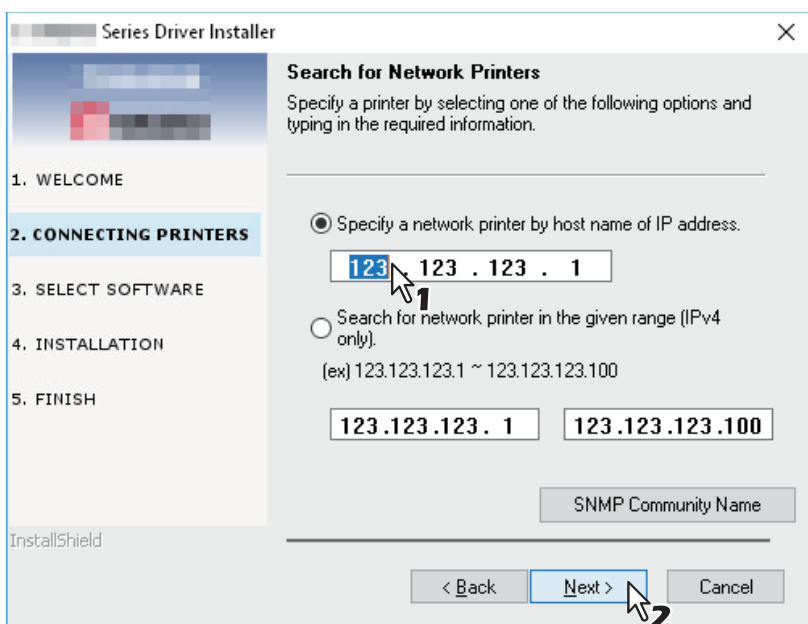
Series Driver Installer

Search for Network Printers

Specify a printer by selecting one of the following options and typing in the required information.

1. WELCOME

2. CONNECTING PRINTERS

3. SELECT SOFTWARE

4. INSTALLATION

5. FINISH

Specify a network printer by host name of IP address.

123 . 123 . 123 . 1

1

Search for network printer in the given range (IPv4 only).

(ex) 123.123.123.1 ~ 123.123.123.100

123.123.123. 1

123.123.123.100

SNMP Community Name

InstallShield

< Back

Next >

Cancel

2